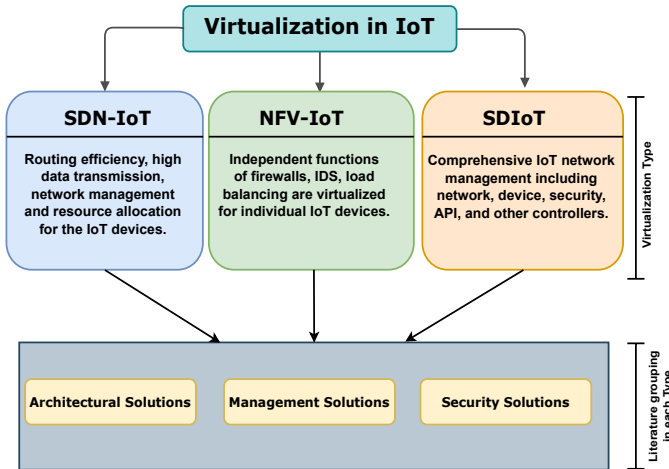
Virtualization in IoT

SDN-IoT

Routing efficiency, high data transmission, network management and resource allocation for the IoT devices.

NFV-IoT

Independent functions of firewalls, IDS, load balancing are virtualized for individual IoT devices.

SDIoT

Comprehensive IoT network management including network, device, security, API, and other controllers.

Virtualization Type

Architectural Solutions

Management Solutions

Security Solutions

Literature grouping in each Type